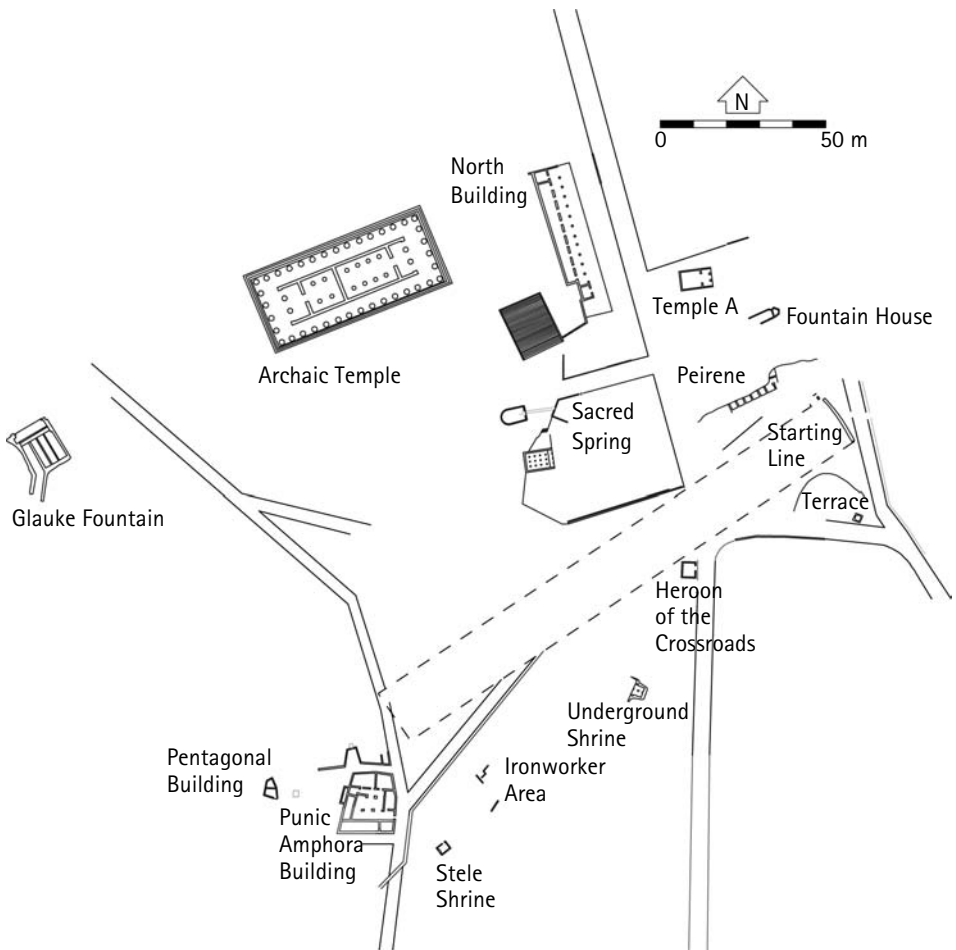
N
0
50 m
North Building
Temple A
Fountain House
Archaic Temple
Peirene
Sacred Spring
Starting Line
Glauke Fountain
Terrace
Heroon of the Crossroads
Underground Shrine
Pentagonal Building
Ironworker Area
Punic Amphora Building
Stele Shrine